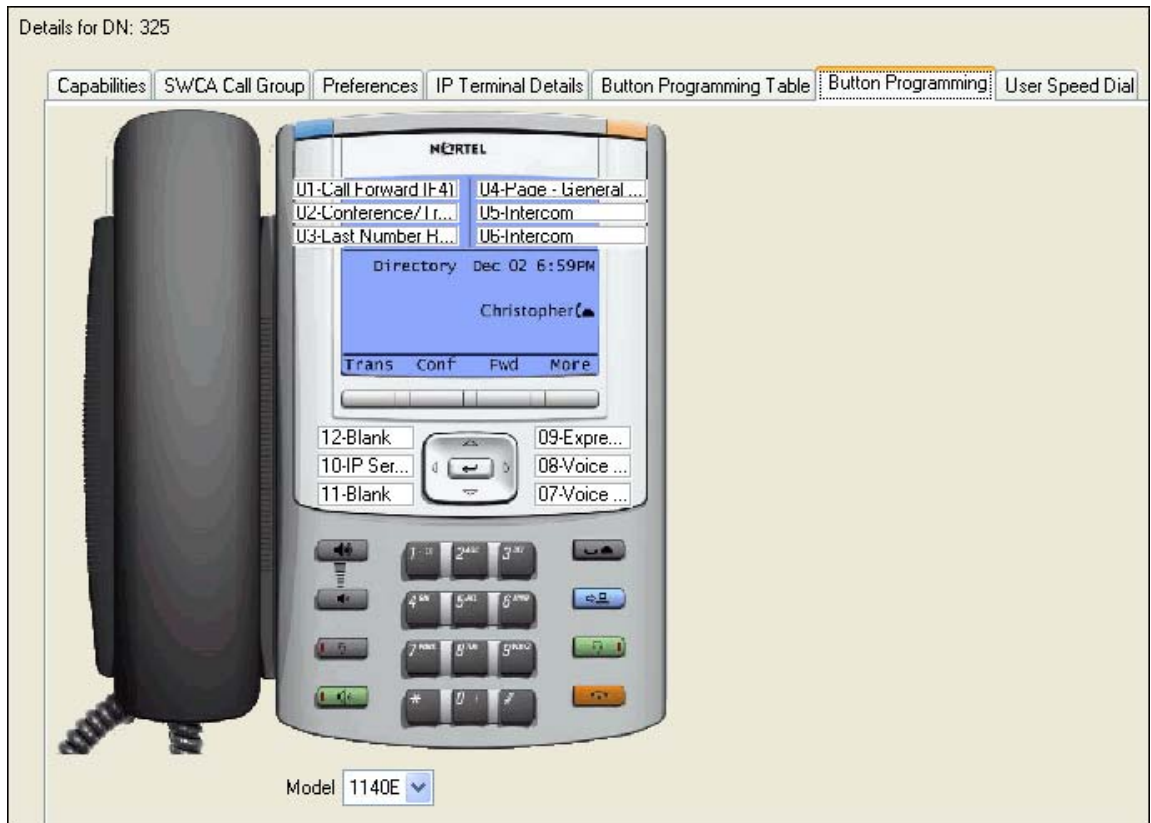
Details for DN: 325

Capabilities | SWCA Call Group | Preferences | IP Terminal Details | Button Programming Table | Button Programming | User Speed Dial

NORTEL

01-Call Forward (F4) | 04-Page - General ...
02-Conference/Tr... | 05-Intercom
03-Last Number R... | 06-Intercom

Directory Dec 02 6:59PM

Christopher

Trans Conf Fwd More

12-Blank | 09-Expre...
10-IP Ser... | 08-Voice ...
11-Blank | 07-Voice ...

1 2ABC 3DEF
4GHI 5JKL 6MNO
7PQRS 8TUV 9WXYZ
* 0 #

Model 1140E